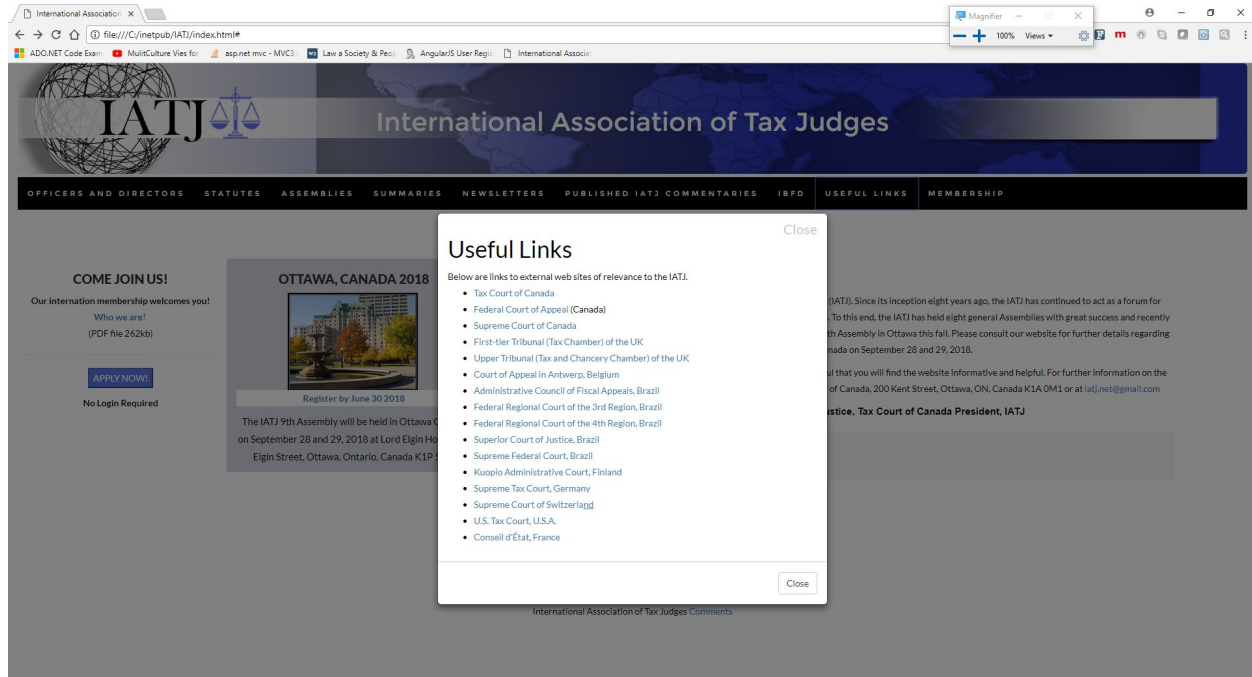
International Association ×

file:///C:/inetpub/IATJ/index.html#

Magnifier

100% Views

ADO.NET Code Exam MulitCulture Vies for asp.net mvc - MVC3 Law a Society & Peop AngularJS User Regis International Associa

IATJ

International Association of Tax Judges

OFFICERS AND DIRECTORS STATUTES ASSEMBLIES SUMMARIES NEWSLETTERS PUBLISHED IATJ COMMENTARIES IBFD USEFUL LINKS MEMBERSHIP

COME JOIN US!

Our internation membership welcomes you!

Who we are!

(PDF file 262kb)

APPLY NOW!

No Login Required

OTTAWA, CANADA 2018

Register by June 30 2018

The IATJ 9th Assembly will be held in Ottawa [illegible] on September 28 and 29, 2018 at Lord Elgin Ho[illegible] Elgin Street, Ottawa, Ontario, Canada K1P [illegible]

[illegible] (IATJ). Since its inception eight years ago, the IATJ has continued to act as a forum for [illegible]. To this end, the IATJ has held eight general Assemblies with great success and recently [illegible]th Assembly in Ottawa this fall. Please consult our website for further details regarding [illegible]nada on September 28 and 29, 2018.

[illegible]ul that you will find the website informative and helpful. For further information on the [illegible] of Canada, 200 Kent Street, Ottawa, ON, Canada K1A 0M1 or at iatj.net@gmail.com

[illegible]ustice, Tax Court of Canada President, IATJ

Close

Useful Links

Below are links to external web sites of relevance to the IATJ.

- Tax Court of Canada
- Federal Court of Appeal (Canada)
- Supreme Court of Canada
- First-tier Tribunal (Tax Chamber) of the UK
- Upper Tribunal (Tax and Chancery Chamber) of the UK
- Court of Appeal in Antwerp, Belgium
- Administrative Council of Fiscal Appeals, Brazil
- Federal Regional Court of the 3rd Region, Brazil
- Federal Regional Court of the 4th Region, Brazil
- Superior Court of Justice, Brazil
- Supreme Federal Court, Brazil
- Kuopio Administrative Court, Finland
- Supreme Tax Court, Germany
- Supreme Court of Switzerland
- U.S. Tax Court, U.S.A.
- Conseil d'État, France

Close

International Association of Tax Judges Comments